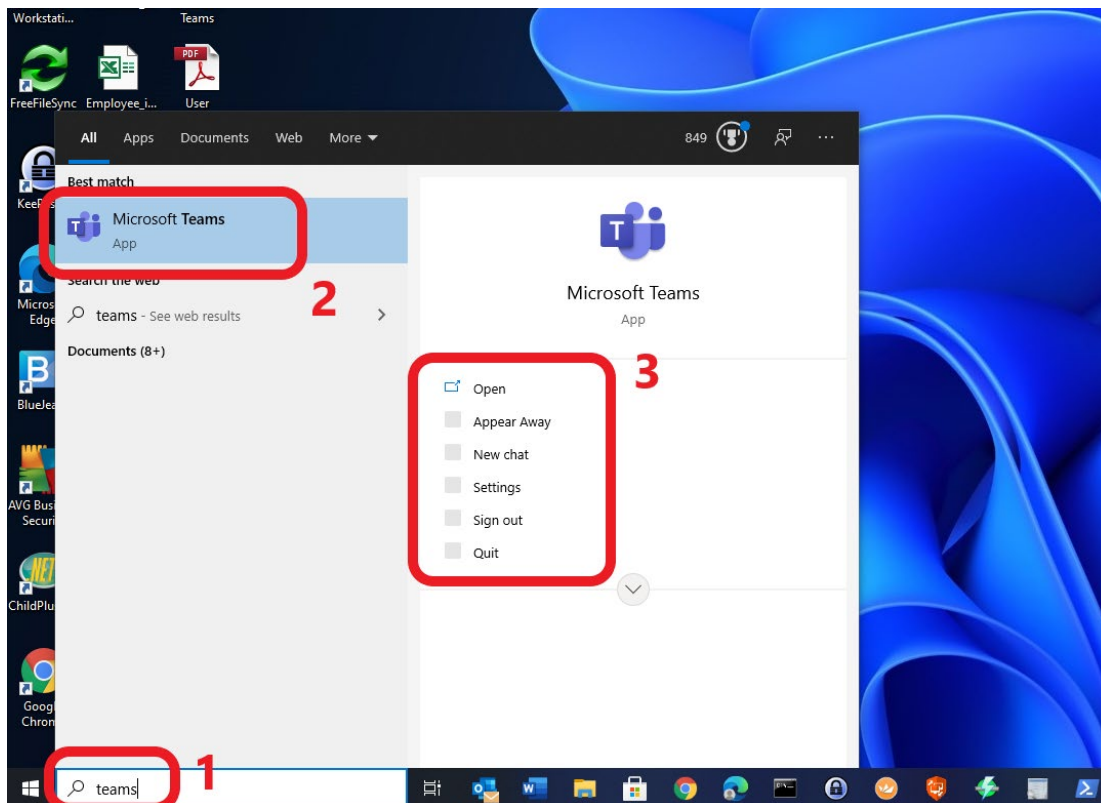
Workstati...
Teams
FreeFileSync
Employee_i...
PDF
User
KeeP
Micros Edge
BlueJea
AVG Bus Securi
ChildPlu
Goog Chron

All
Apps
Documents
Web
More
849

Best match
Microsoft Teams
App
Search the web
teams - See web results
Documents (8+)

2

Microsoft Teams
App

3
Open
Appear Away
New chat
Settings
Sign out
Quit

teams
1